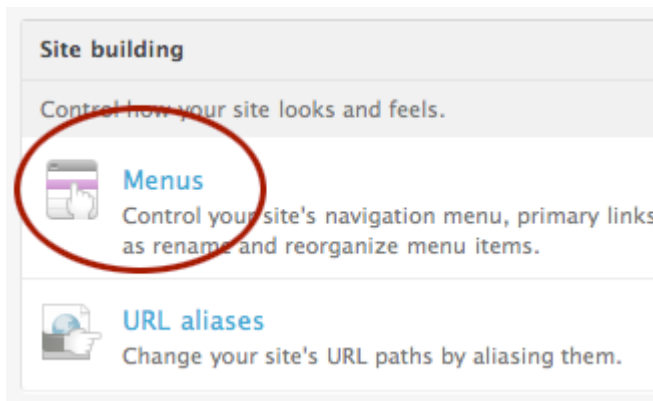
Site building

Control how your site looks and feels.

Menus

Control your site's navigation menu, primary links as rename and reorganize menu items.

URL aliases

Change your site's URL paths by aliasing them.